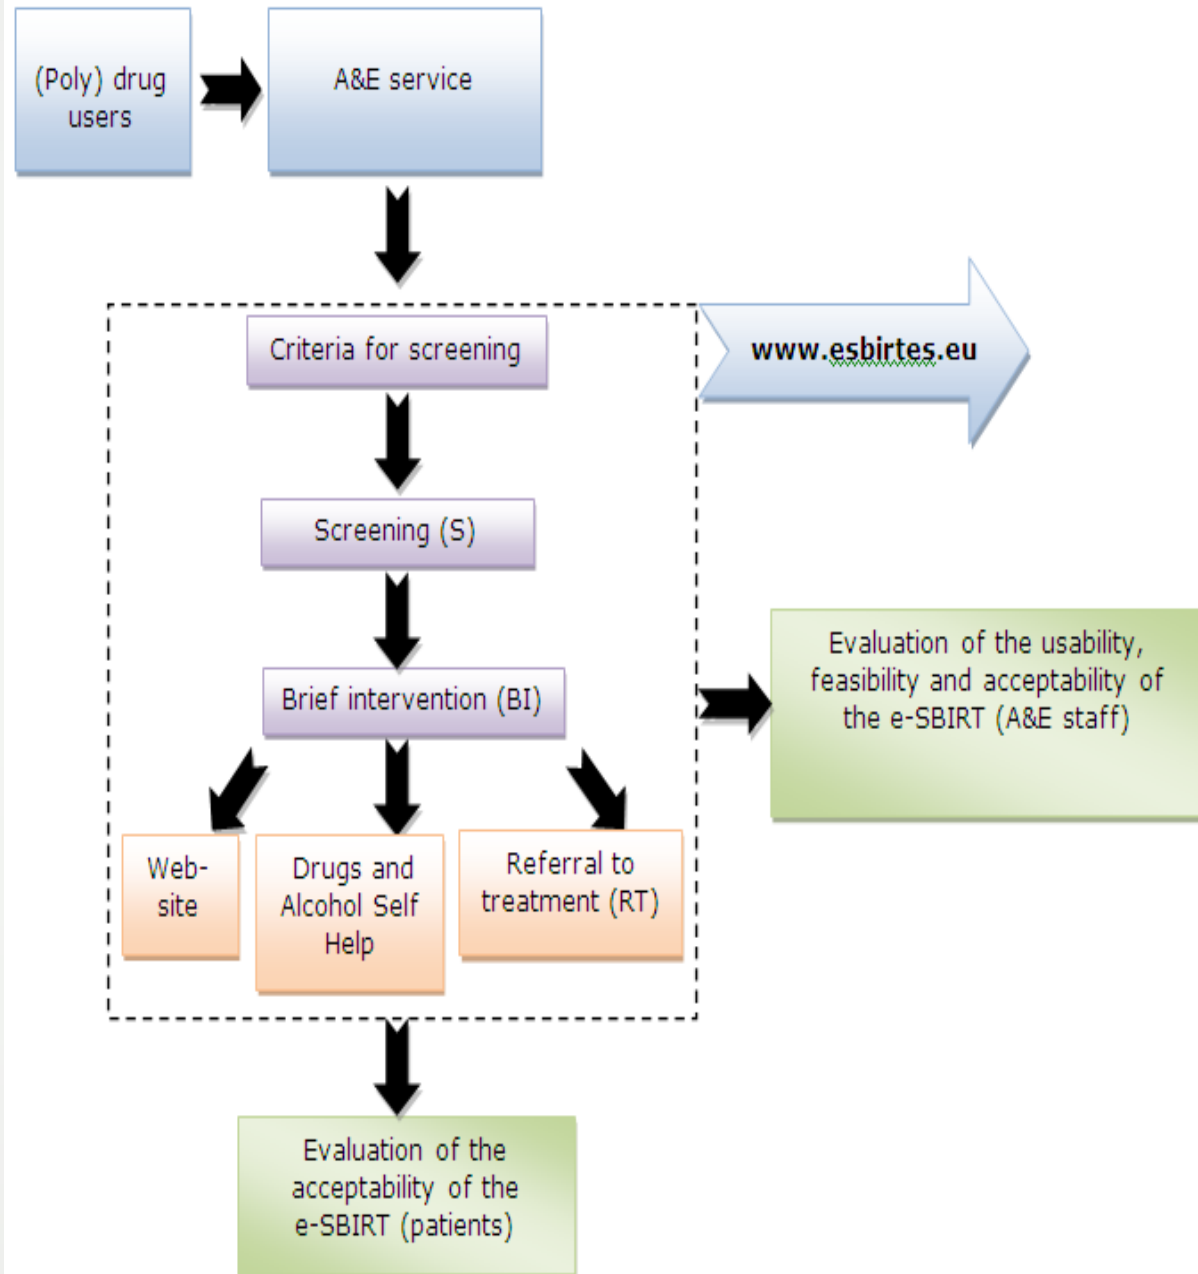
(Poly) drug users

A&E service

Criteria for screening

www.esbirtes.eu

Screening (S)

Evaluation of the usability, feasibility and acceptability of the e-SBIRT (A&E staff)

Brief intervention (BI)

Web-site

Drugs and Alcohol Self Help

Referral to treatment (RT)

Evaluation of the acceptability of the e-SBIRT (patients)